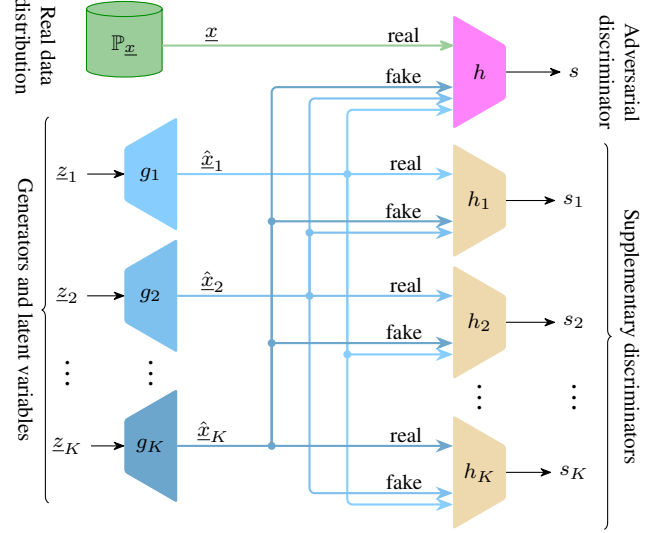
Real data distribution

$\mathbb{P}_{\underline{x}}$

$\underline{x}$

real

fake

$h$

$s$

Adversarial discriminator

Generators and latent variables

$\underline{z}_1$

$g_1$

$\hat{\underline{x}}_1$

real

fake

$h_1$

$s_1$

$\underline{z}_2$

$g_2$

$\hat{\underline{x}}_2$

real

fake

$h_2$

$s_2$

$\vdots$

$\vdots$

$\vdots$

$\vdots$

$\underline{z}_K$

$g_K$

$\hat{\underline{x}}_K$

real

fake

$h_K$

$s_K$

Supplementary discriminators